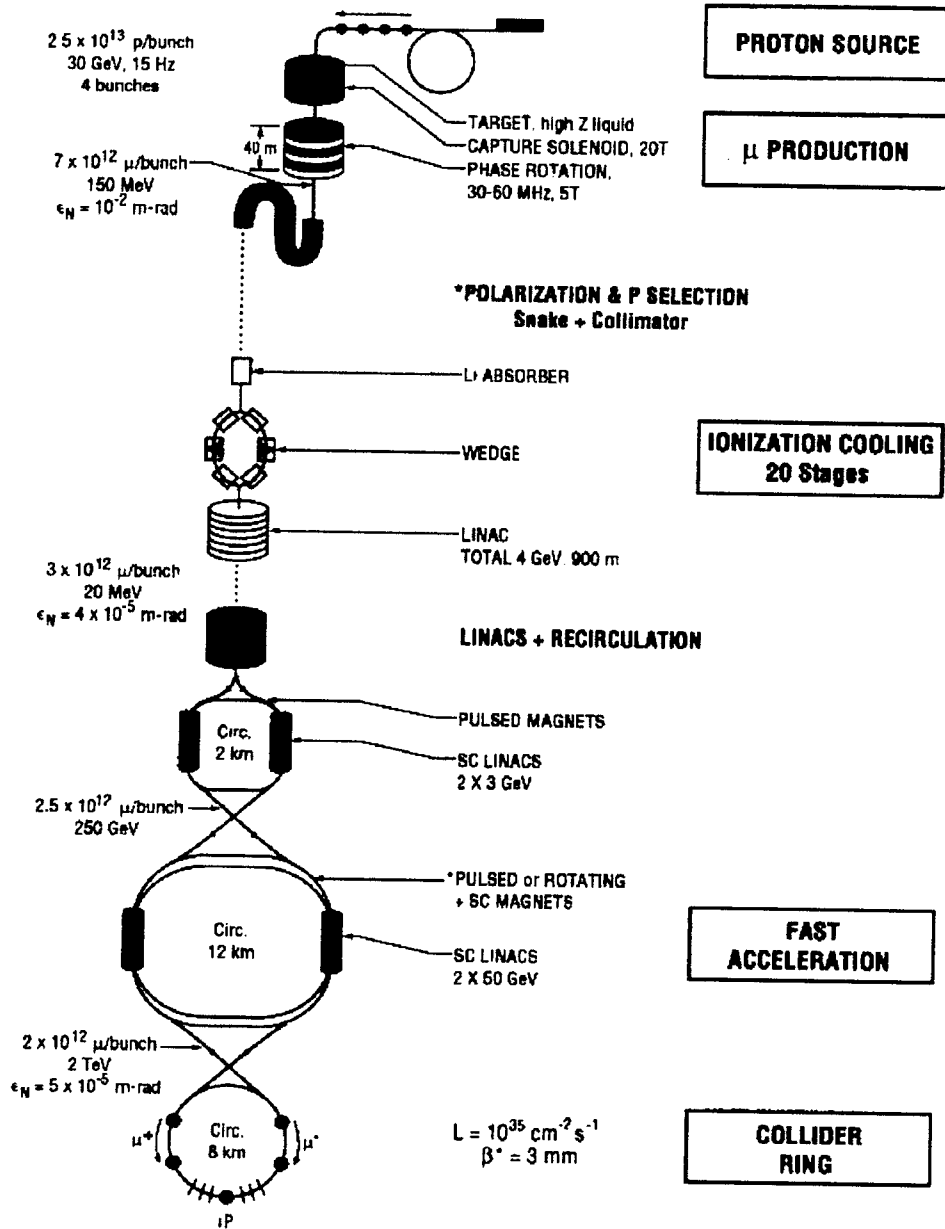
$2.5 \times 10^{13}$ p/bunch
30 GeV, 15 Hz
4 bunches

PROTON SOURCE

40 m

TARGET, high Z liquid
CAPTURE SOLENOID, 20T
PHASE ROTATION, 30-60 MHz, 5T

$\mu$ PRODUCTION

$7 \times 10^{12}$ $\mu$/bunch
150 MeV
$\epsilon_N = 10^{-2}$ m-rad

*POLARIZATION & P SELECTION
Snake + Collimator

Li ABSORBER

WEDGE

IONIZATION COOLING
20 Stages

LINAC
TOTAL 4 GeV, 900 m

$3 \times 10^{12}$ $\mu$/bunch
20 MeV
$\epsilon_N = 4 \times 10^{-5}$ m-rad

LINACS + RECIRCULATION

PULSED MAGNETS

Circ.
2 km

SC LINACS
2 X 3 GeV

$2.5 \times 10^{12}$ $\mu$/bunch
250 GeV

*PULSED or ROTATING
+ SC MAGNETS

Circ.
12 km

SC LINACS
2 X 60 GeV

FAST
ACCELERATION

$2 \times 10^{12}$ $\mu$/bunch
2 TeV
$\epsilon_N = 5 \times 10^{-5}$ m-rad

$\mu^+$

Circ.
8 km

$\mu^-$

IP

$L = 10^{35}$ $cm^{-2}s^{-1}$
$\beta^* = 3$ mm

COLLIDER
RING